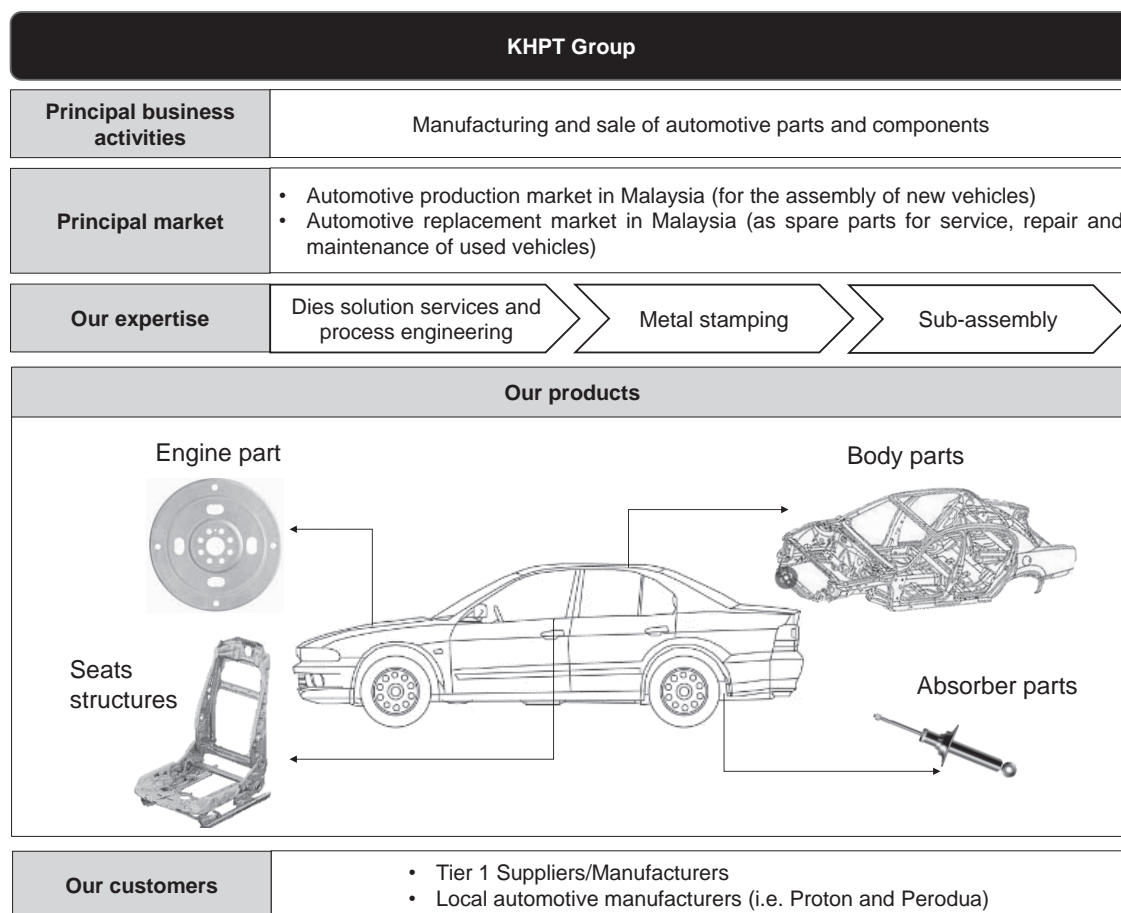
KHPT Group

| Principal business activities | Manufacturing and sale of automotive parts and components |
|---|---|

| Principal market | • Automotive production market in Malaysia (for the assembly of new vehicles) • Automotive replacement market in Malaysia (as spare parts for service, repair and maintenance of used vehicles) |
|---|---|

| Our expertise | Dies solution services and process engineering | Metal stamping | Sub-assembly |
|---|---|---|---|

Our products

Engine part

Body parts

Seats structures

Absorber parts

| Our customers | • Tier 1 Suppliers/Manufacturers • Local automotive manufacturers (i.e. Proton and Perodua) |
|---|---|